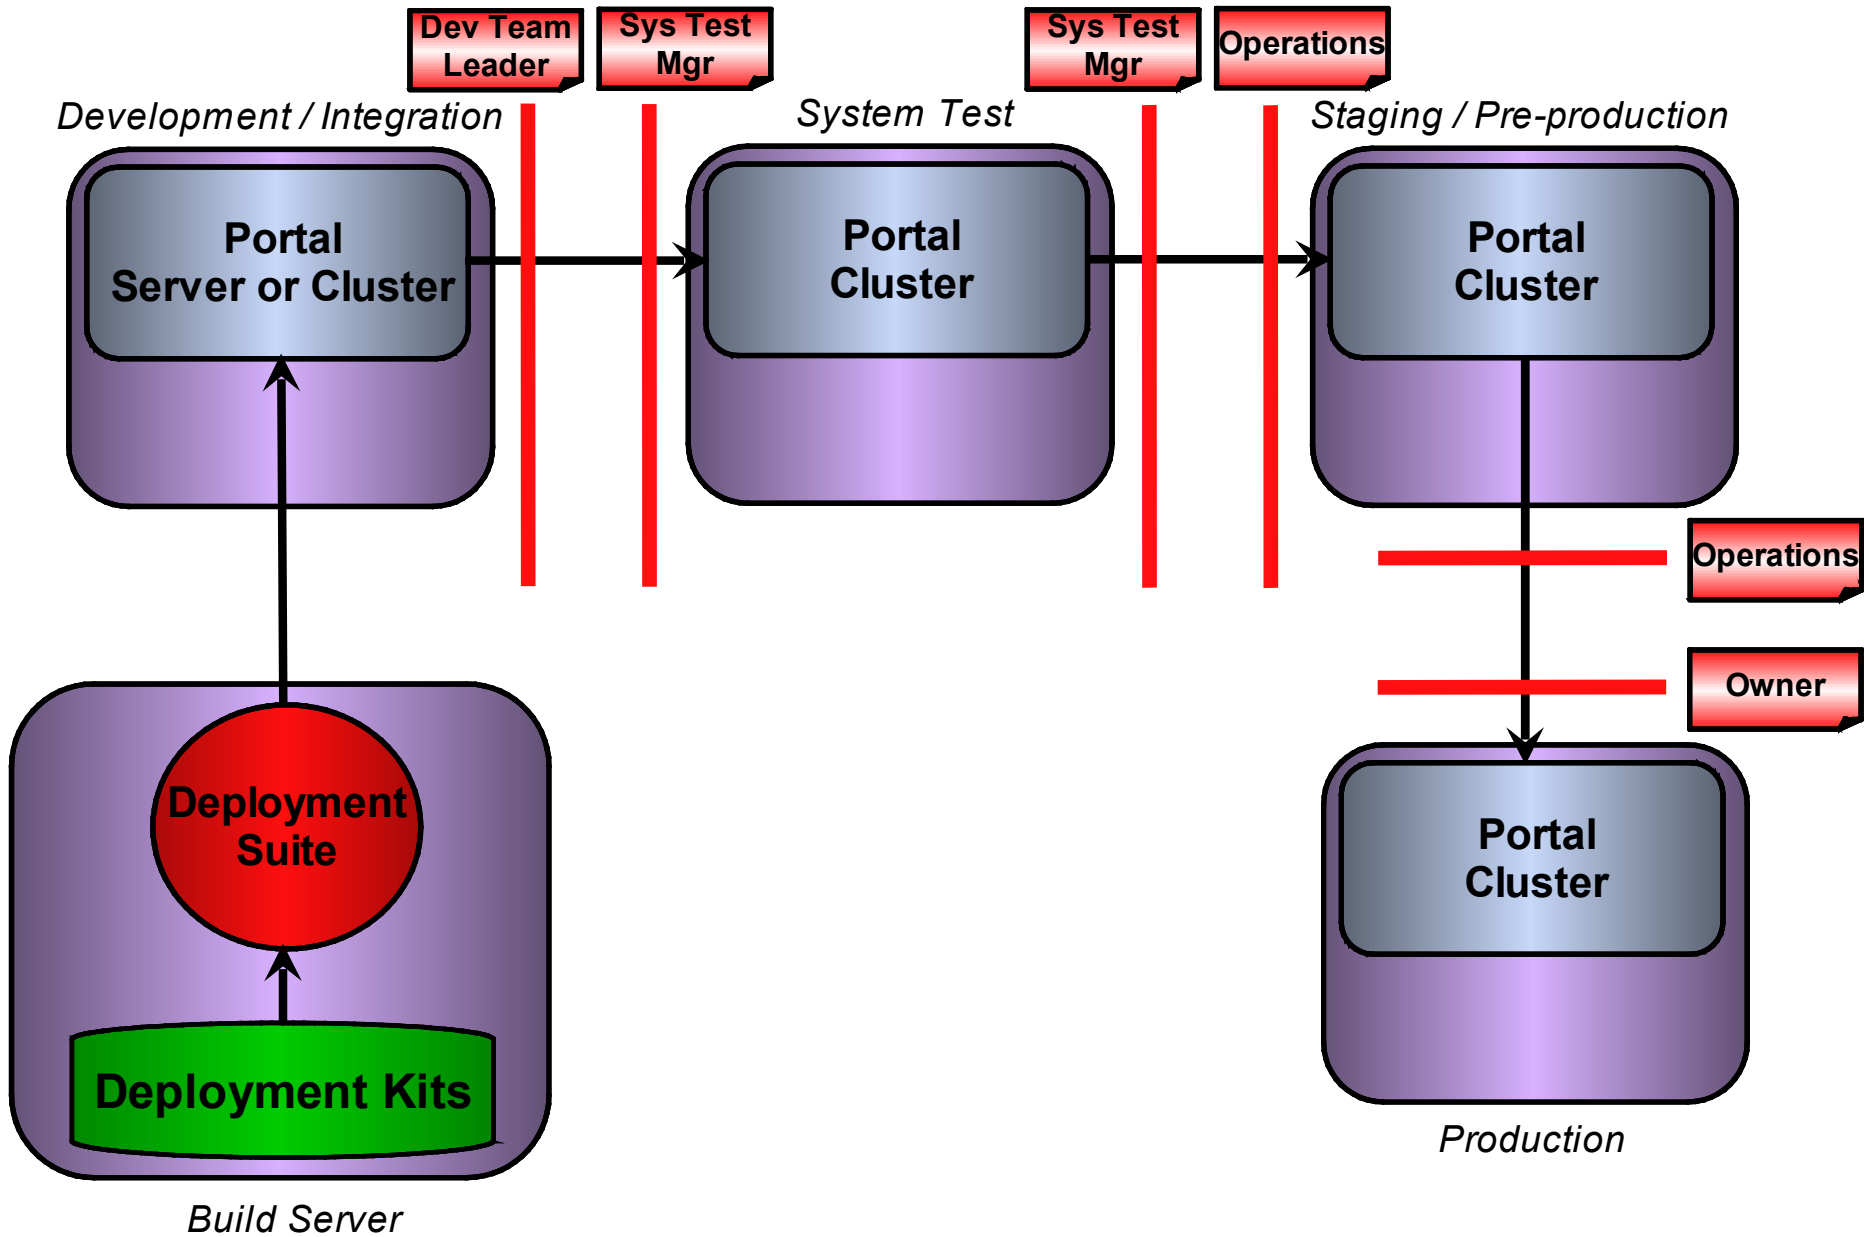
Dev Team Leader

Sys Test Mgr

Sys Test Mgr

Operations

Development / Integration

System Test

Staging / Pre-production

Portal Server or Cluster

Portal Cluster

Portal Cluster

Operations

Owner

Deployment Suite

Deployment Kits

Build Server

Portal Cluster

Production